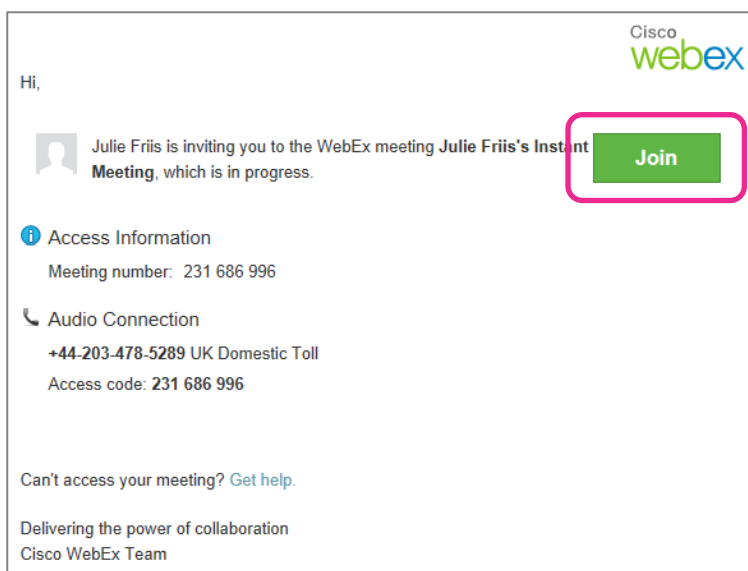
Cisco webex

Hi,

Julie Friis is inviting you to the WebEx meeting **Julie Friis's Instant Meeting**, which is in progress.

Join

Access Information

Meeting number: 231 686 996

Audio Connection

**+44-203-478-5289** UK Domestic Toll

Access code: **231 686 996**

Can't access your meeting? Get help.

Delivering the power of collaboration
Cisco WebEx Team